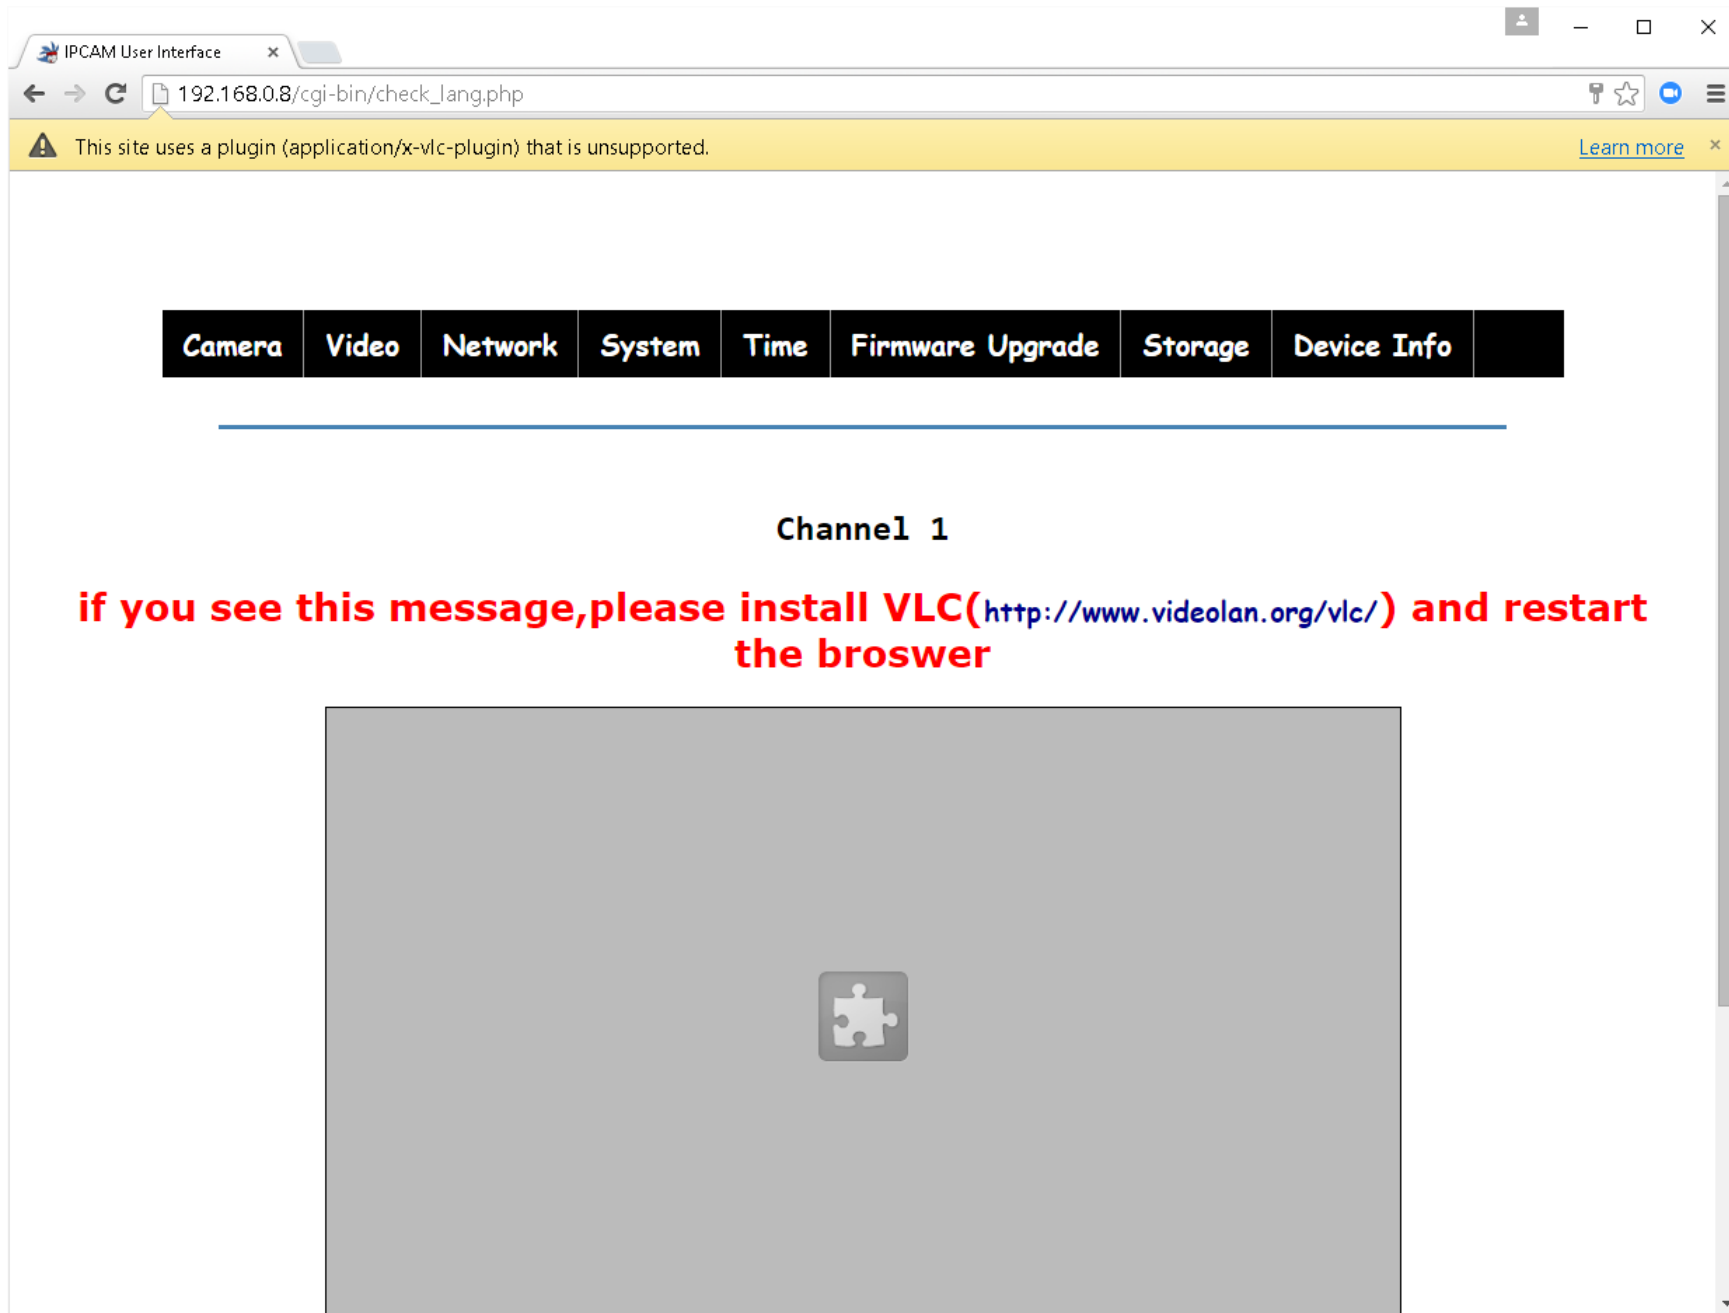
IPCAM User Interface ×

192.168.0.8/cgi-bin/check_lang.php

This site uses a plugin (application/x-vlc-plugin) that is unsupported.

Learn more

| Camera | Video | Network | System | Time | Firmware Upgrade | Storage | Device Info |
|---|---|---|---|---|---|---|---|

Channel 1

if you see this message,please install VLC(http://www.videolan.org/vlc/) and restart the broswer